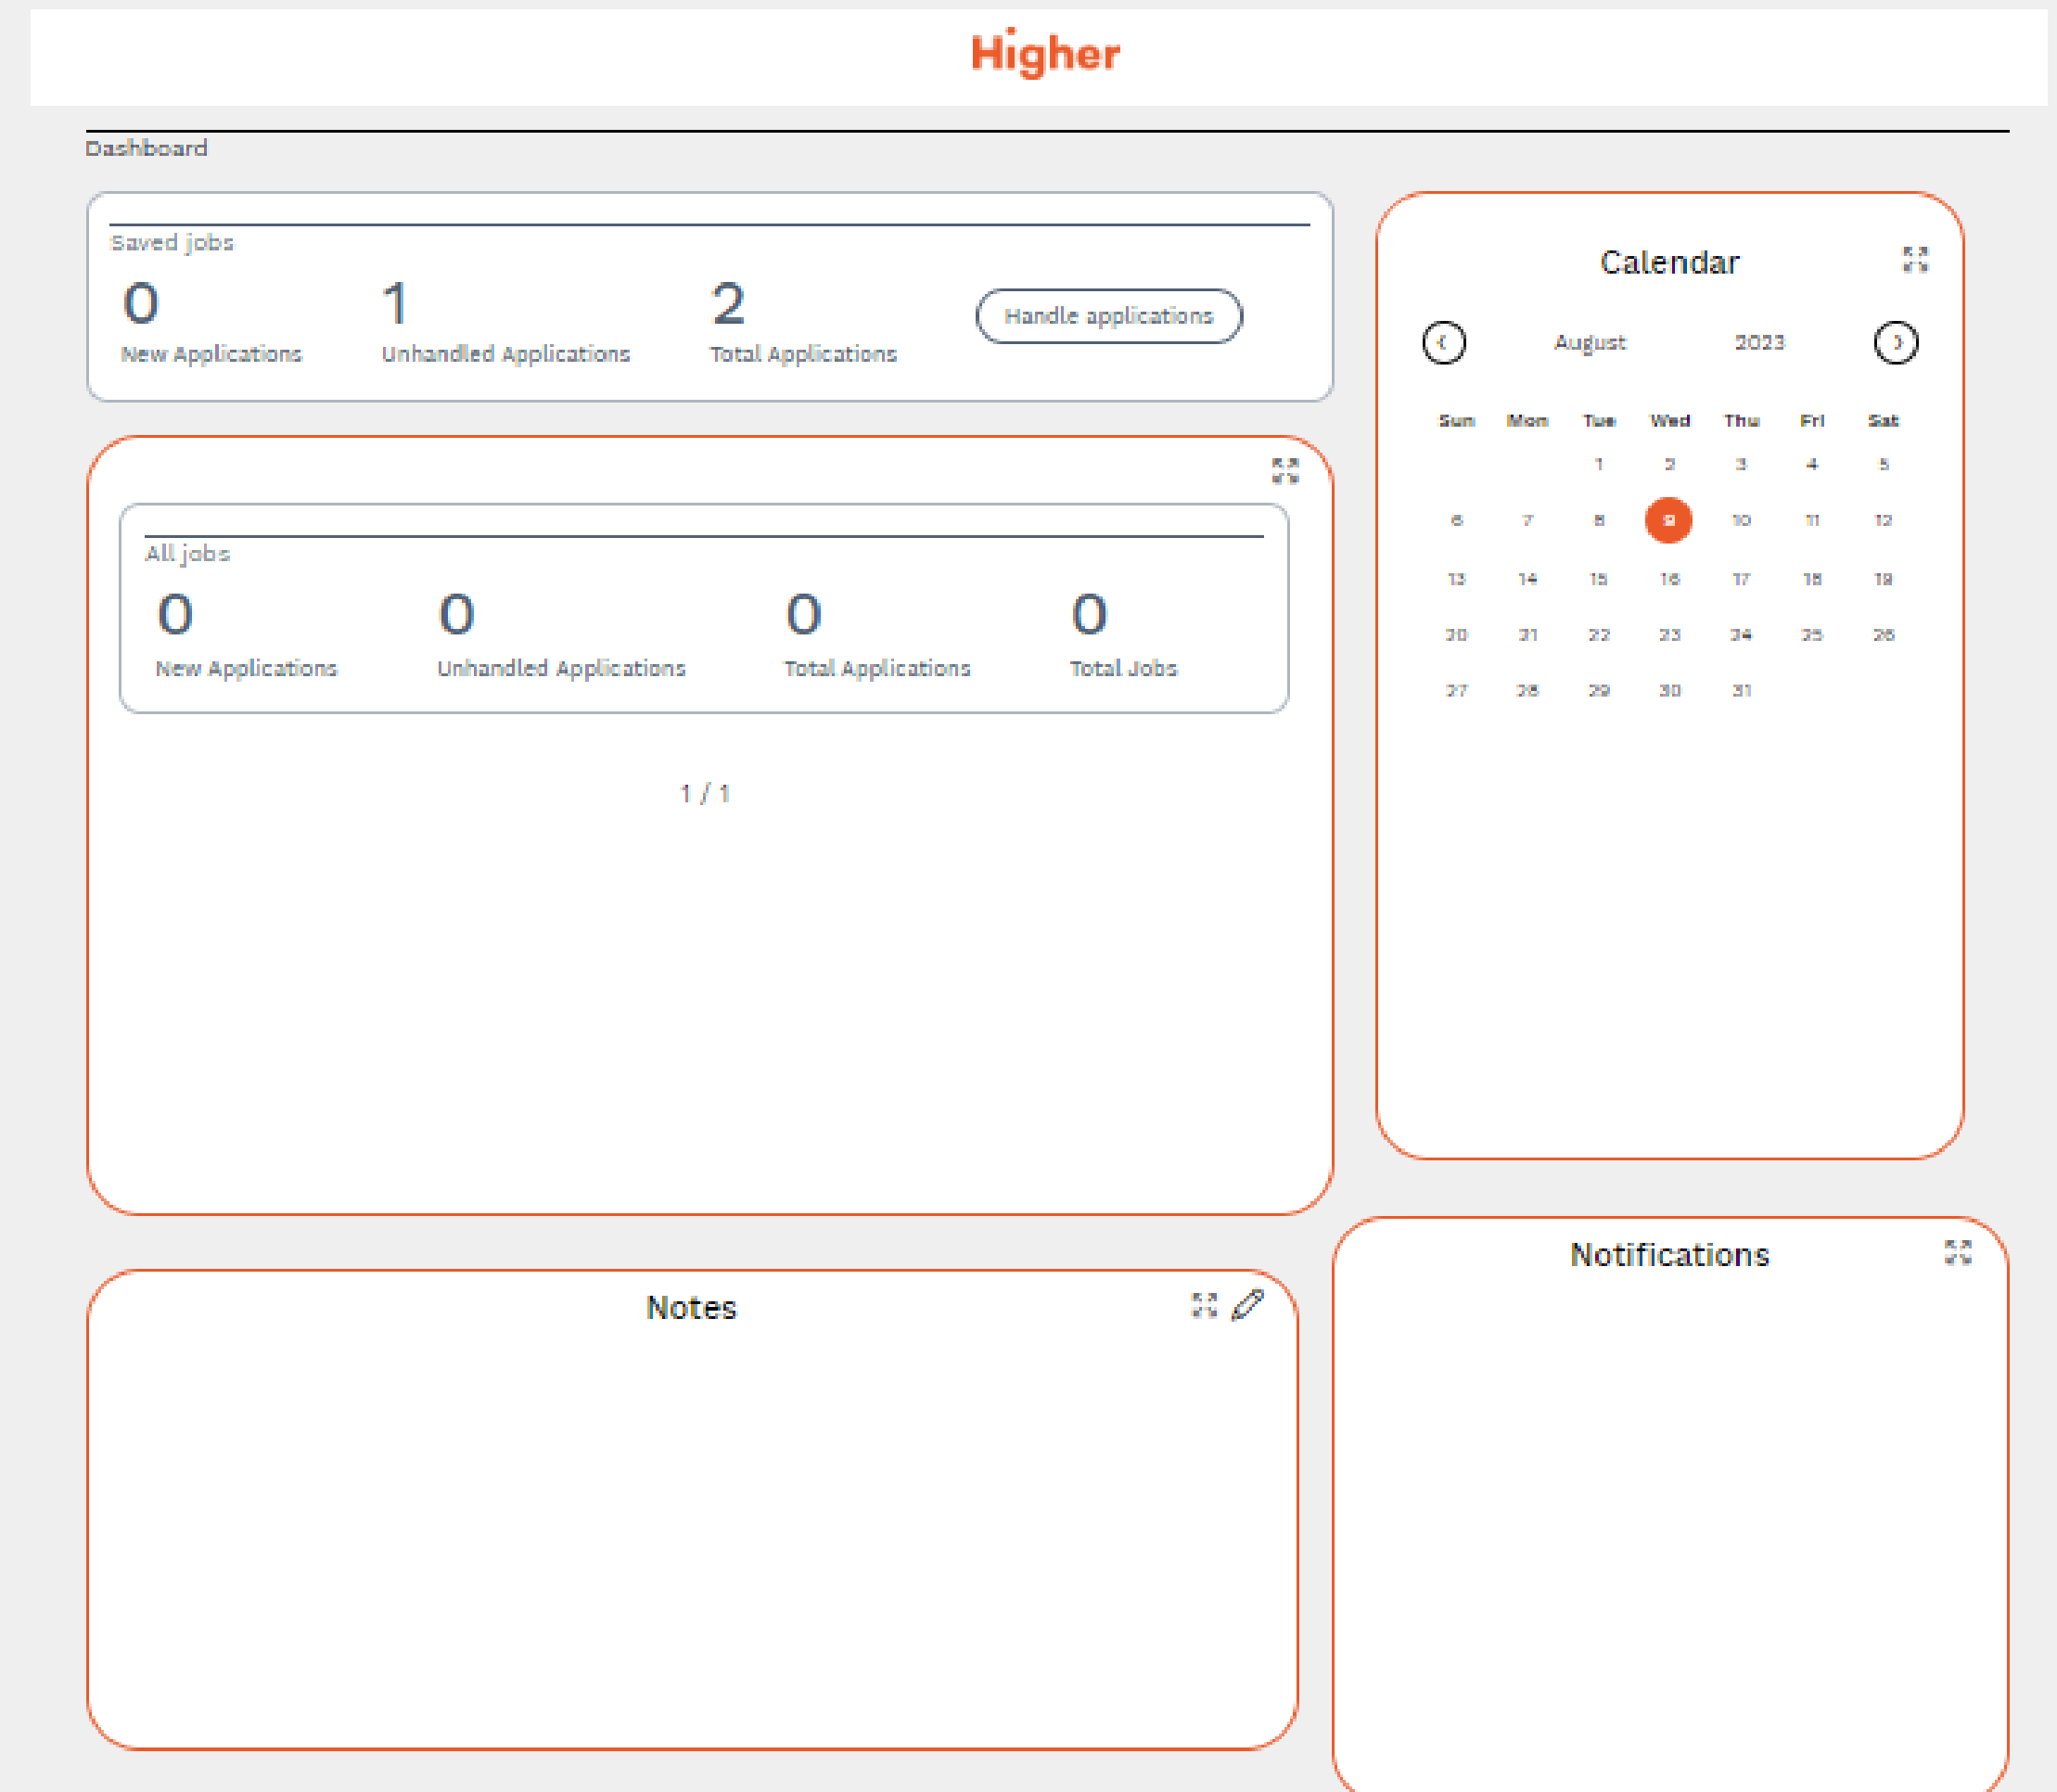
Higher

Dashboard

Saved jobs

0
New Applications

1
Unhandled Applications

2
Total Applications

Handle applications

All jobs

0
New Applications

0
Unhandled Applications

0
Total Applications

0
Total Jobs

1 / 1

Calendar

August 2023

| Sun | Mon | Tue | Wed | Thu | Fri | Sat |
|---|---|---|---|---|---|---|
| | | 1 | 2 | 3 | 4 | 5 |
| 6 | 7 | 8 | 9 | 10 | 11 | 12 |
| 13 | 14 | 15 | 16 | 17 | 18 | 19 |
| 20 | 21 | 22 | 23 | 24 | 25 | 26 |
| 27 | 28 | 29 | 30 | 31 | | |

Notes

Notifications